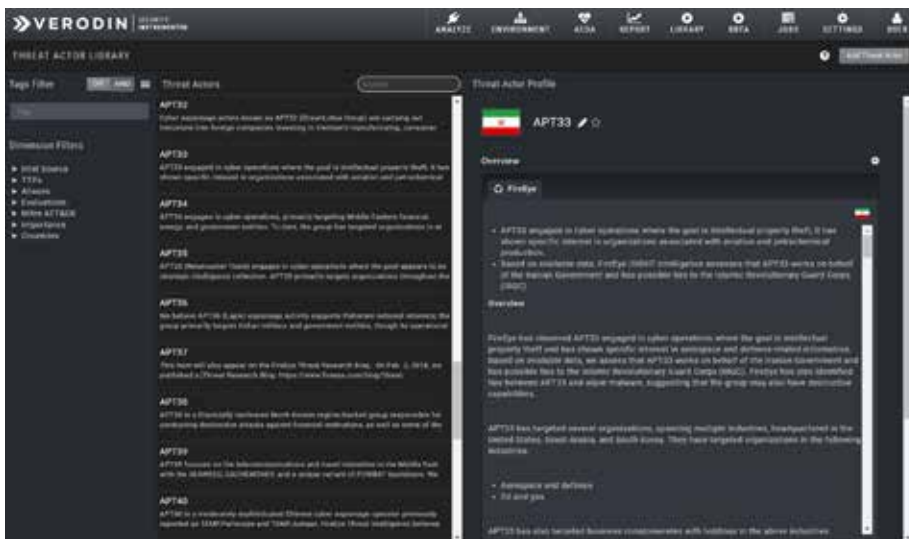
VERODIN SECURITY INSTRUMENTATION

ANALYZE ENVIRONMENT ACDA REPORT LIBRARY BETA JOBS SETTINGS USER

THREAT ACTOR LIBRARY

Add Threat Actor

Tags Filter

Dimension Filters

▸ Intel Source
▸ TTPs
▸ Aliases
▸ Evaluations
▸ Mitre ATT&CK
▸ Importance
▸ Countries

Threat Actors

APT32
Cyber espionage actors known as APT32 (OceanLotus Group) are carrying out intrusions into foreign companies investing in Vietnam's manufacturing, consumer

APT33
APT33 engaged in cyber operations where the goal is intellectual property theft. It has shown specific interest in organizations associated with aviation and petrochemical

APT34
APT34 engages in cyber operations, primarily targeting Middle Eastern financial, energy, and government entities. To date, the group has targeted organizations in a

APT35
APT35 (Newscaster Team) engages in cyber operations where the goal appears to be strategic intelligence collection. APT35 primarily targets organizations throughout the

APT36
We believe APT36 (Lapis) espionage activity supports Pakistani national interests; the group primarily targets Indian military and government entities, though its operational

APT37
This item will also appear on the FireEye Threat Research Blog. On Feb. 2, 2018, we published a [Threat Research Blog: https://www.fireeye.com/blog/threat

APT38
APT38 is a financially motivated North Korean regime-backed group responsible for conducting destructive attacks against financial institutions, as well as some of the

APT39
APT39 focuses on the telecommunications and travel industries in the Middle East with the SEAWEED, CACHEMONEY, and a unique variant of POWBAT backdoors. We

APT40
APT40 is a moderately sophisticated Chinese cyber espionage operator previously reported as TEMP.Periscope and TEMP.Jumper. FireEye iSIGHT Intelligence believes

Threat Actor Profile

APT33

Overview

FireEye

• APT33 engaged in cyber operations where the goal is intellectual property theft. It has shown specific interest in organizations associated with aviation and petrochemical production.
• Based on available data, FireEye iSIGHT Intelligence assesses that APT33 works on behalf of the Iranian Government and has possible ties to the Islamic Revolutionary Guard Corps (IRGC).

Overview

FireEye has observed APT33 engaged in cyber operations where the goal is intellectual property theft and has shown specific interest in aerospace and defense and petrochemical. Based on available data, we assess that APT33 works on behalf of the Iranian Government and has possible ties to the Islamic Revolutionary Guard Corps (IRGC). FireEye has also identified ties between APT33 and wiper malware, suggesting that the group may also have destructive capabilities.

APT33 has targeted several organizations, spanning multiple industries, headquartered in the United States, Saudi Arabia, and South Korea. They have targeted organizations in the following industries:

• Aerospace and defense
• Oil and gas

APT33 has also targeted business conglomerates with holdings in the above industries